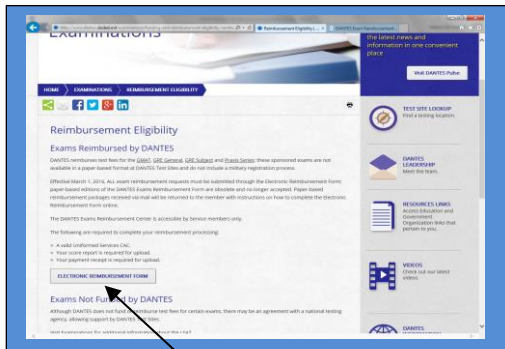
Examinations

the latest news and information in one convenient place

Visit DANTES Pulse

HOME › EXAMINATIONS › REIMBURSEMENT ELIGIBILITY

Reimbursement Eligibility

Exams Reimbursed by DANTES

DANTES reimburses test fees for the GMAT, GRE General, GRE Subject and Praxis Series; these sponsored exams are not available in a paper-based format at DANTES Test Sites and do not include a military registration process.

Effective March 1, 2016, ALL exam reimbursement requests must be submitted through the Electronic Reimbursement Form; paper-based editions of the DANTES Exams Reimbursement Form are obsolete and no longer accepted. Paper-based reimbursement packages received via mail will be returned to the member with instructions on how to complete the Electronic Reimbursement Form online.

The DANTES Exams Reimbursement Center is accessible by Service members only.

The following are required to complete your reimbursement processing:

A valid Uniformed Services CAC.
Your score report is required for upload.
Your payment receipt is required for upload.

ELECTRONIC REIMBURSEMENT FORM

Exams Not Funded by DANTES

Although DANTES does not fund or reimburse test fees for certain exams, there may be an agreement with a national testing agency, allowing support by DANTES Test Sites.

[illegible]

TEST SITE LOOKUP
Find a testing location.

DANTES LEADERSHIP
Meet the team.

RESOURCES LINKS
Access Education and Government Organization links that pertain to you.

VIDEOS
Check out our latest videos.

DANTES
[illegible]